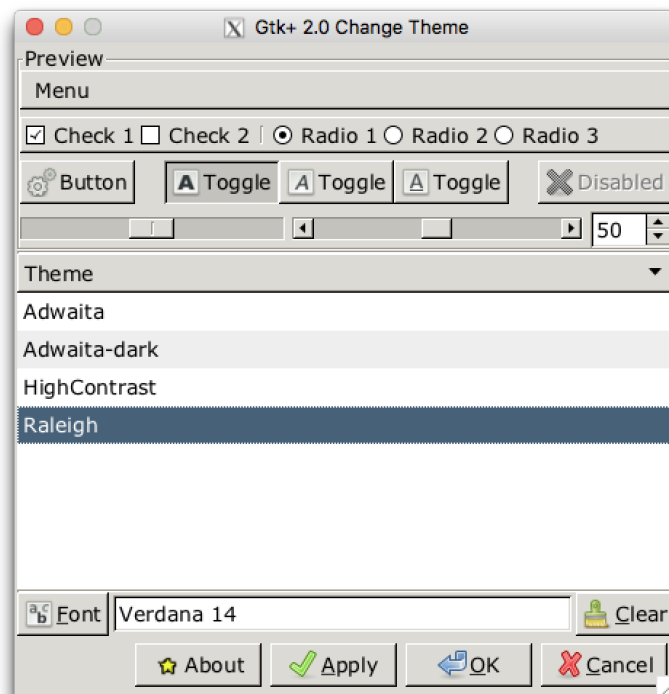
Gtk+ 2.0 Change Theme

Preview

Menu

Check 1 Check 2 Radio 1 Radio 2 Radio 3

Button A Toggle A Toggle A Toggle Disabled

50

Theme

Adwaita

Adwaita-dark

HighContrast

Raleigh

Font Verdana 14 Clear

About Apply OK Cancel